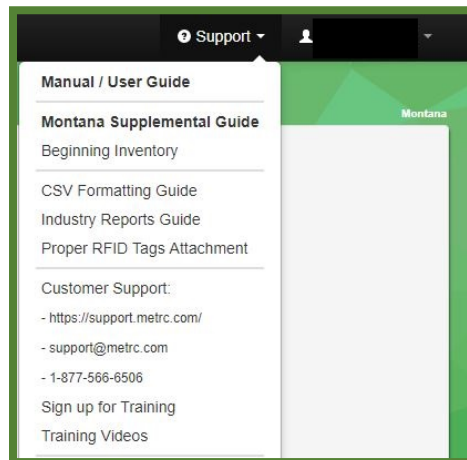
Support

Montana

Manual / User Guide

Montana Supplemental Guide
Beginning Inventory

CSV Formatting Guide
Industry Reports Guide
Proper RFID Tags Attachment

Customer Support:
- https://support.metrc.com/
- support@metrc.com
- 1-877-566-6506
Sign up for Training
Training Videos